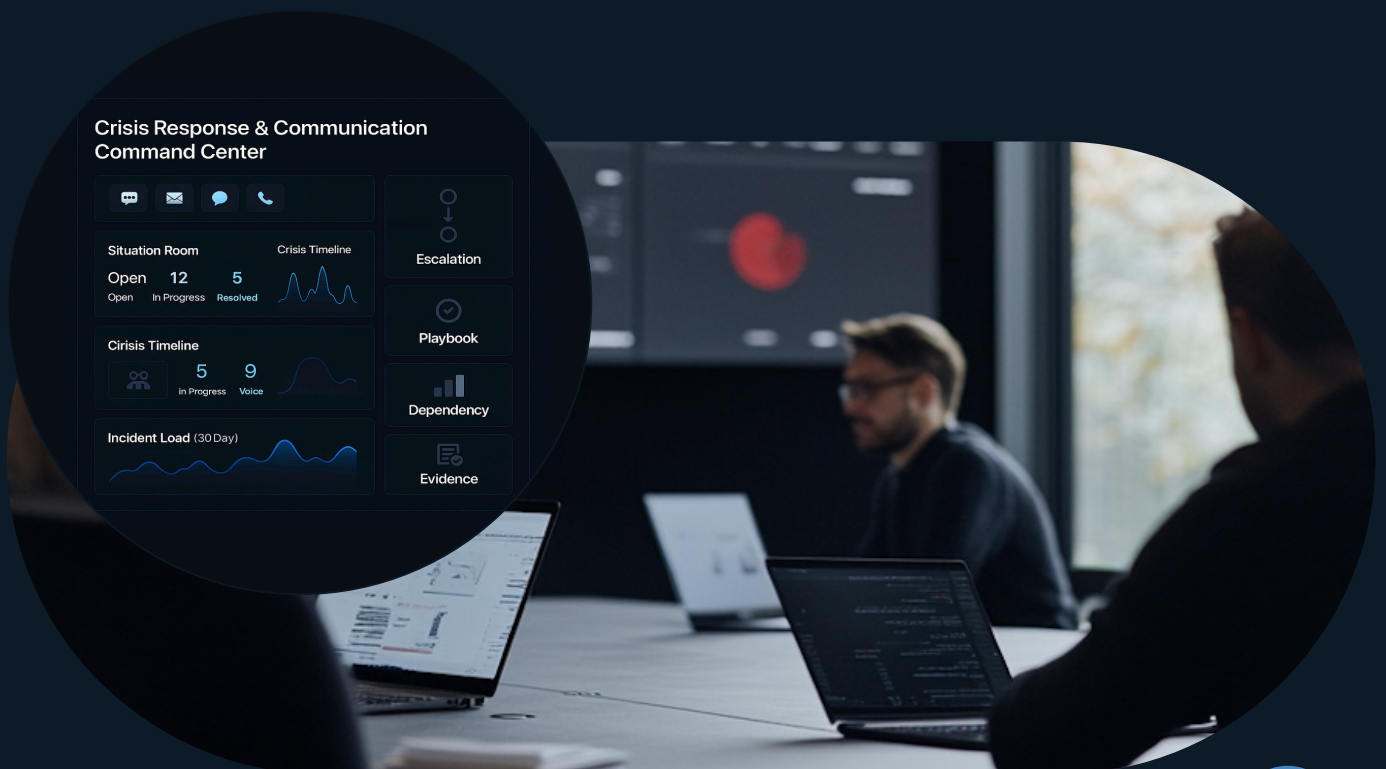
Crisis Response & Communication Command Center

Situation Room

Crisis Timeline

Open
Open

12
In Progress

5
Resolved

Cirisis Timeline

5
in Progress

9
Voice

Incident Load (30 Day)

Escalation

Playbook

Dependency

Evidence